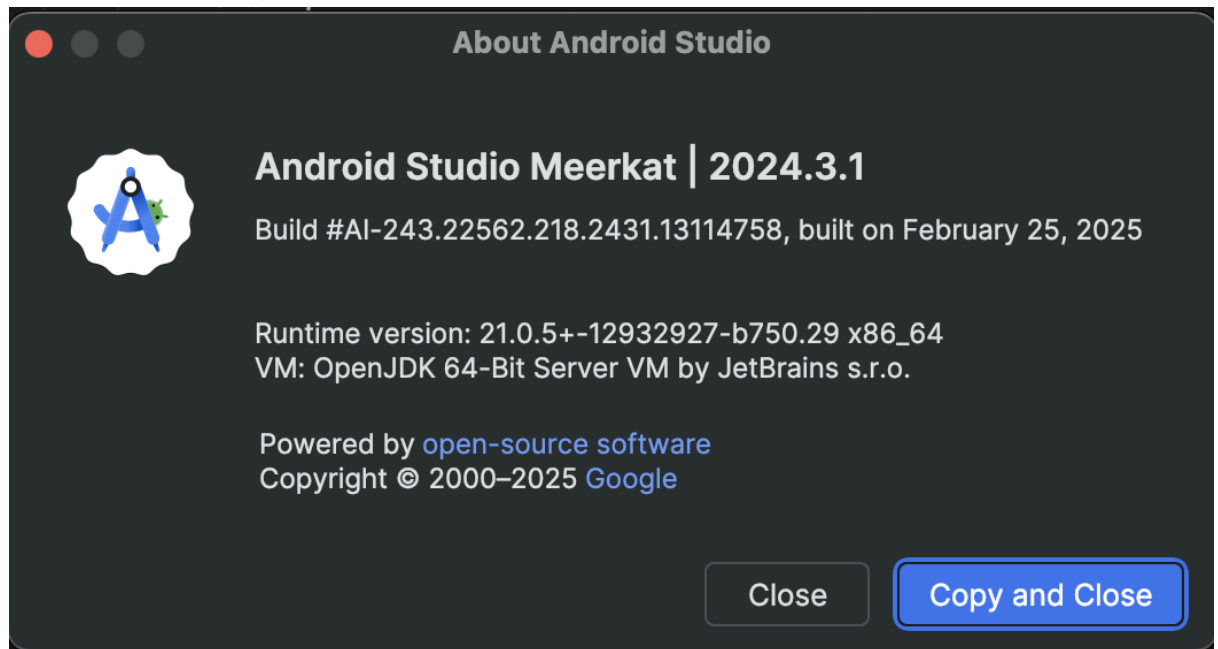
About Android Studio

Android Studio Meerkat | 2024.3.1

Build #AI-243.22562.218.2431.13114758, built on February 25, 2025

Runtime version: 21.0.5+-12932927-b750.29 x86_64
VM: OpenJDK 64-Bit Server VM by JetBrains s.r.o.

Powered by open-source software
Copyright © 2000–2025 Google

Close

Copy and Close